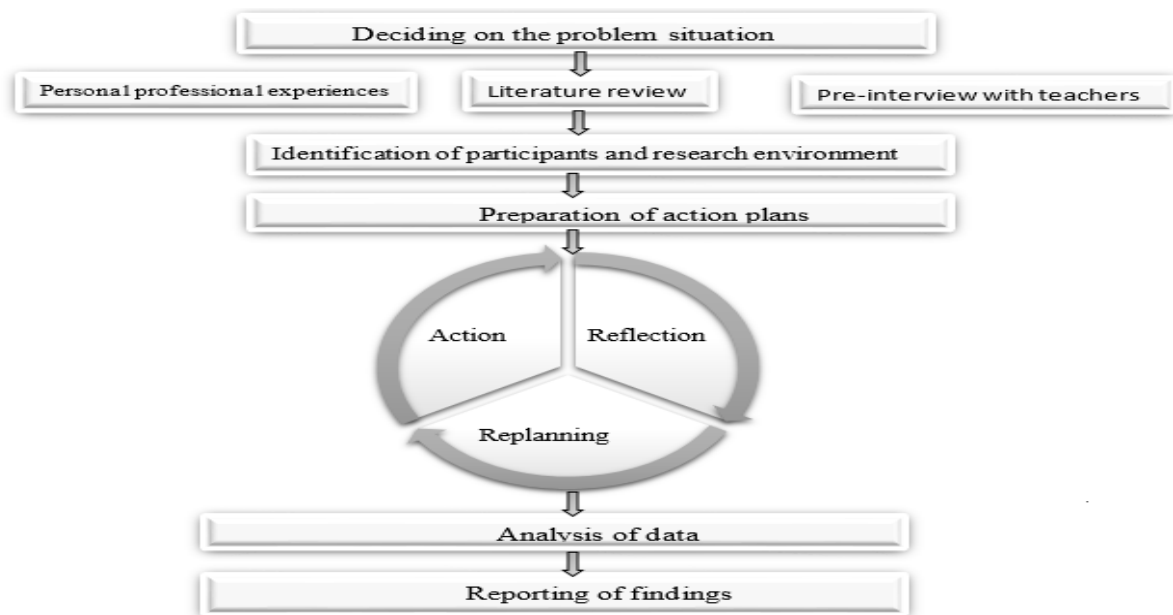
Deciding on the problem situation

Personal professional experiences

Literature review

Pre-interview with teachers

Identification of participants and research environment

Preparation of action plans

Action

Reflection

Replanning

Analysis of data

Reporting of findings